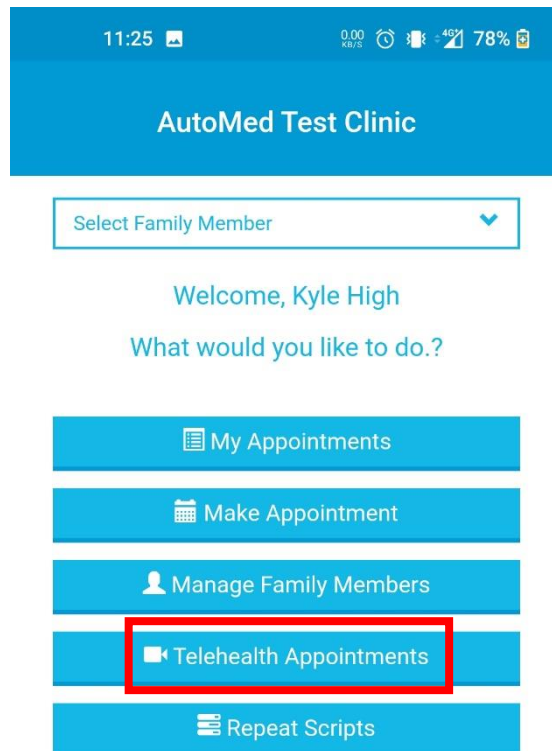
11:25 0.00 KB/S 4G 78%

AutoMed Test Clinic

Select Family Member

Welcome, Kyle High

What would you like to do.?

My Appointments

Make Appointment

Manage Family Members

Telehealth Appointments

Repeat Scripts